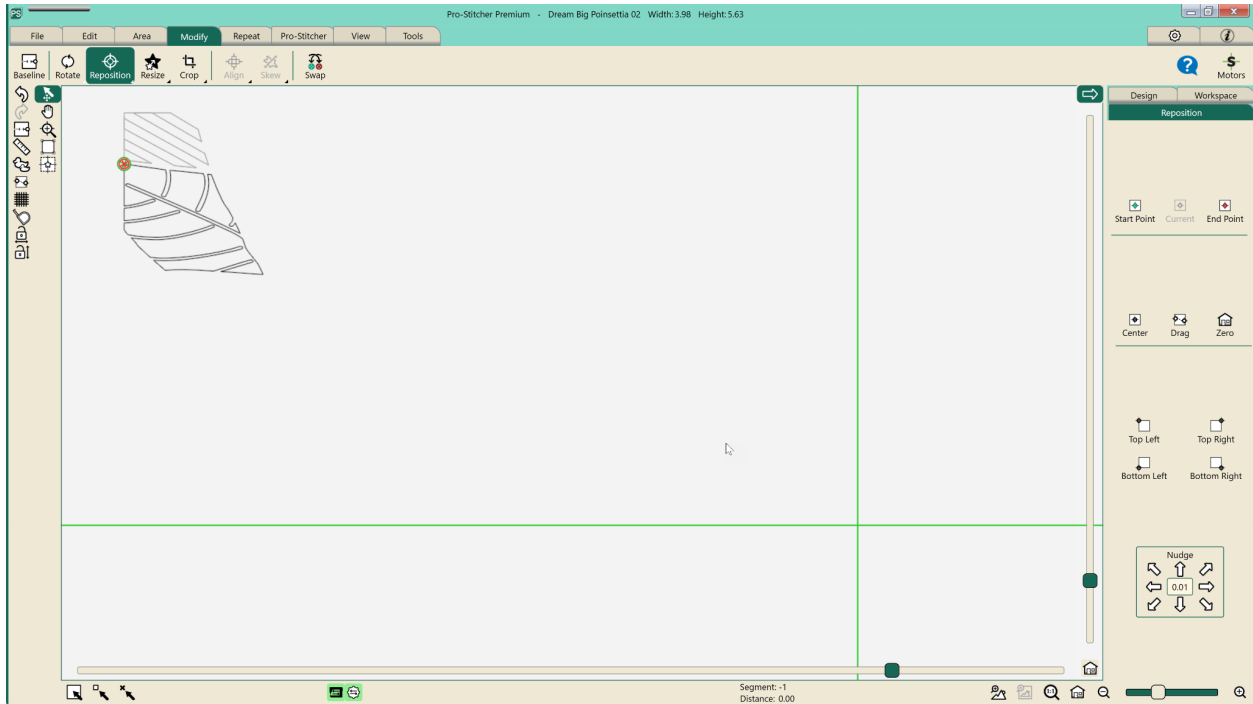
Pro-Stitcher Premium - Dream Big Poinsettia 02 Width: 3.98 Height: 5.63

File
Edit
Area
Modify
Repeat
Pro-Stitcher
View
Tools

Baseline
Rotate
Reposition
Resize
Crop
Align
Skew
Swap

Motors

Design
Workspace
Reposition

Start Point
Current
End Point

Center
Drag
Zero

Top Left
Top Right
Bottom Left
Bottom Right

Nudge
0.01

Segment: -1
Distance: 0.00